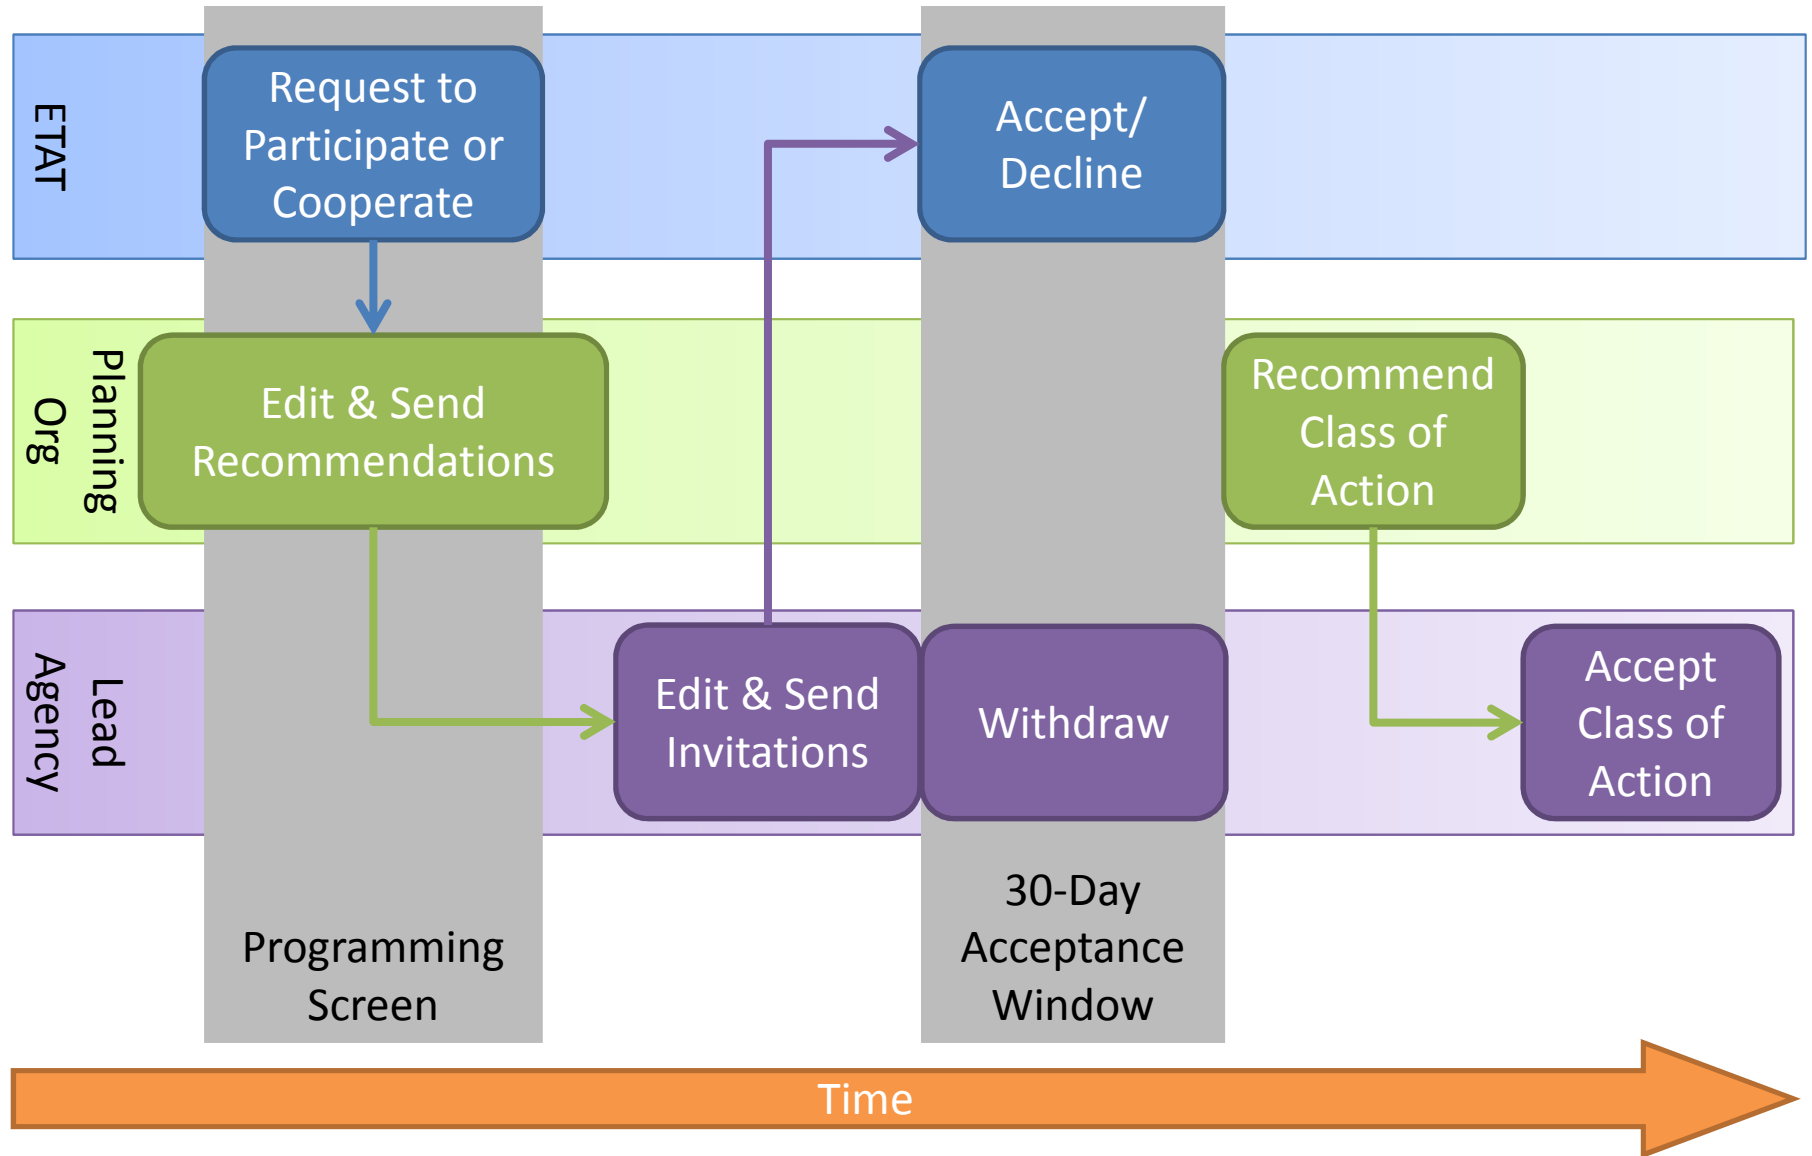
ETAT

Request to Participate or Cooperate

Accept/ Decline

Planning Org

Edit & Send Recommendations

Recommend Class of Action

Lead Agency

Edit & Send Invitations

Withdraw

Accept Class of Action

Programming Screen

30-Day Acceptance Window

Time